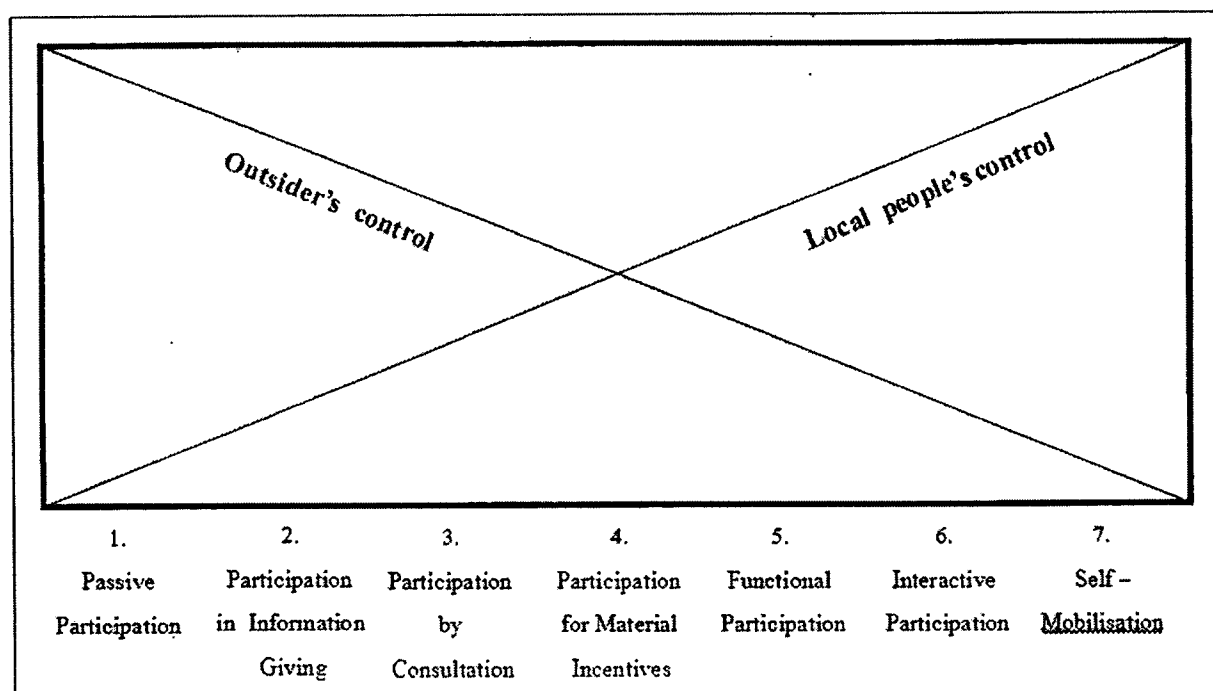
Outsider's control

Local people's control

1. Passive Participation

2. Participation in Infonnation Giving

3. Participation by Consultation

4. Participation for Material Incentives

5. Functional Participation

6. Interactive Participation

7. Self – Mobilisation